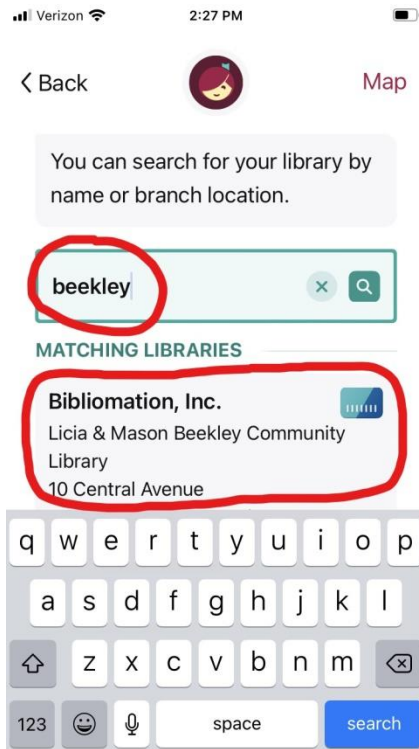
Verizon 2:27 PM

< Back Map

You can search for your library by name or branch location.

beekley

MATCHING LIBRARIES

Bibliomation, Inc.
Licia & Mason Beekley Community Library
10 Central Avenue

q w e r t y u i o p
a s d f g h j k l
z x c v b n m
123 space search